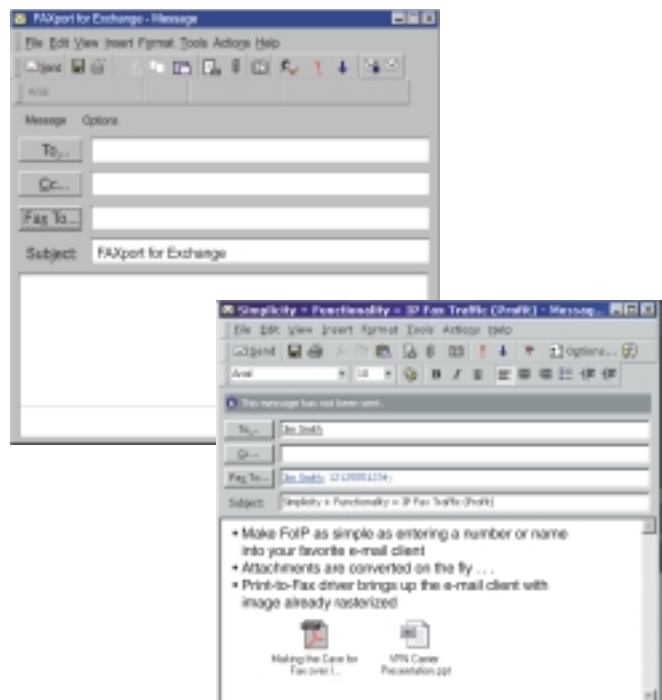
FAXport for Exchange - Message

File Edit View Insert Format Tools Actions Help

Send

Arial

Message Options

To...

Cc...

Fax To...

Subject: FAXport for Exchange

Simplicity + Functionality = IP Fax Traffic (Profit) - Messag...

File Edit View Insert Format Tools Actions Help

Send Options...

Arial 10 B I U

This message has not been sent.

To... Jim Smith

Cc...

Fax To... Jim Smith 12120001234

Subject: Simplicity + Functionality = IP Fax Traffic (Profit)

• Make FoIP as simple as entering a number or name into your favorite e-mail client
• Attachments are converted on the fly . . .
• Print-to-Fax driver brings up the e-mail client with image already rasterized

Making the Case for Fax over I...

VPN Carrier Presentation.ppt